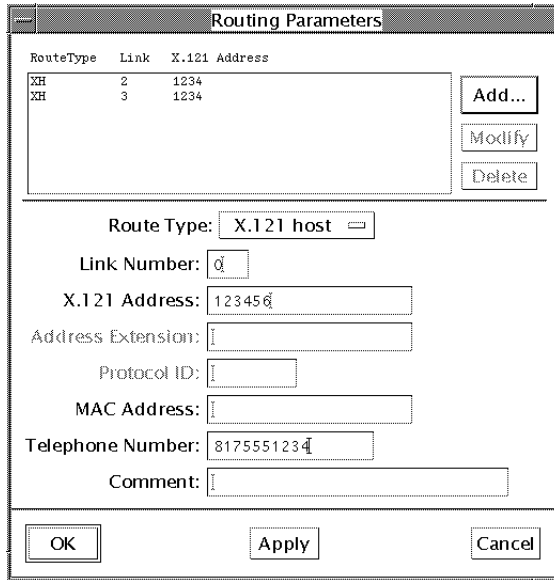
Routing Parameters

| RouteType | Link | X.121 Address |
|---|---|---|
| XH | 2 | 1234 |
| XH | 3 | 1234 |

Add...

Modify

Delete

Route Type: X.121 host

Link Number: 0

X.121 Address: 123456

Address Extension:

Protocol ID:

MAC Address:

Telephone Number: 8175551234

Comment:

OK

Apply

Cancel